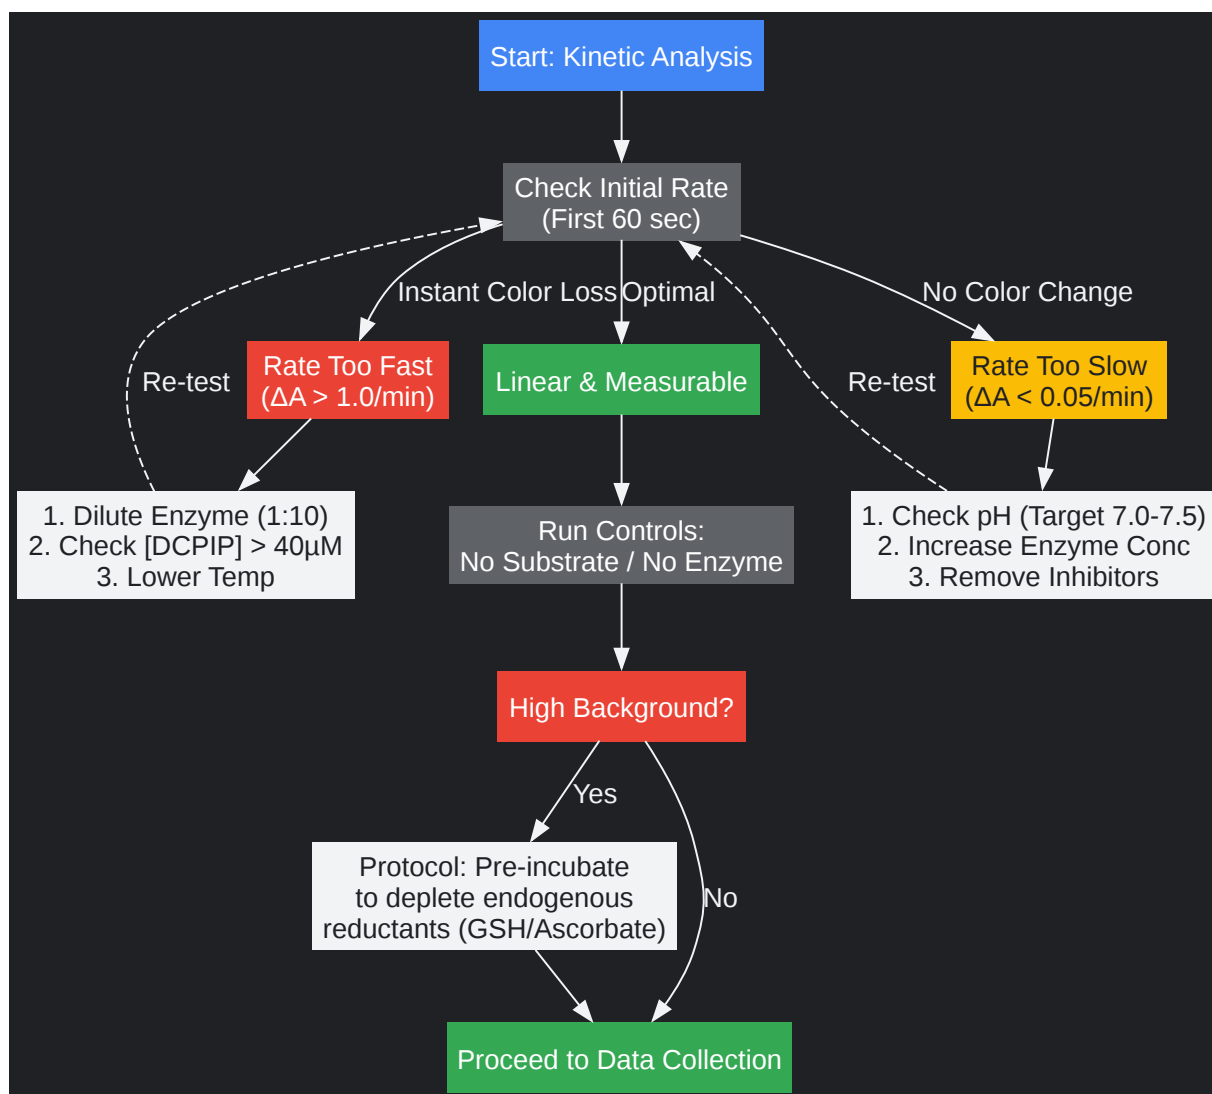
Start: Kinetic Analysis

Check Initial Rate
(First 60 sec)

Instant Color Loss

Optimal

No Color Change

Re-test

Rate Too Fast
(ΔA > 1.0/min)

Linear & Measurable

Re-test

Rate Too Slow
(ΔA < 0.05/min)

1. Dilute Enzyme (1:10)
2. Check [DCPIP] > 40μM
3. Lower Temp

Run Controls:
No Substrate / No Enzyme

1. Check pH (Target 7.0-7.5)
2. Increase Enzyme Conc
3. Remove Inhibitors

High Background?

Yes

Protocol: Pre-incubate to deplete endogenous reductants (GSH/Ascorbate)

No

Proceed to Data Collection